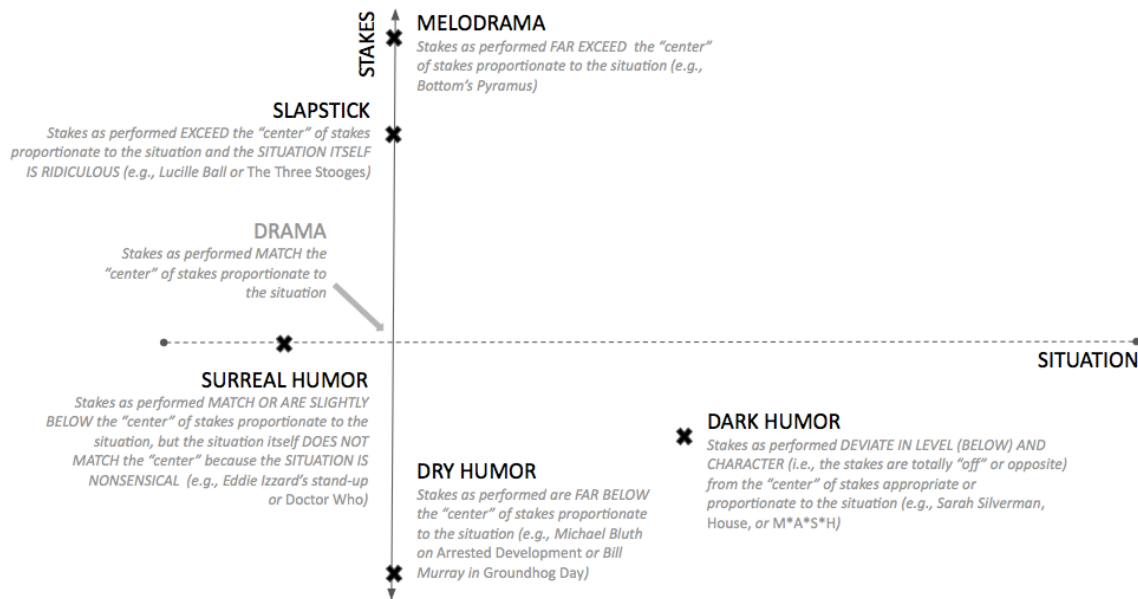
STAKES

MELODRAMA
Stakes as performed FAR EXCEED the "center" of stakes proportionate to the situation (e.g., Bottom's Pyramus)

SLAPSTICK
Stakes as performed EXCEED the "center" of stakes proportionate to the situation and the SITUATION ITSELF IS RIDICULOUS (e.g., Lucille Ball or The Three Stooges)

DRAMA
Stakes as performed MATCH the "center" of stakes proportionate to the situation

SITUATION

SURREAL HUMOR
Stakes as performed MATCH OR ARE SLIGHTLY BELOW the "center" of stakes proportionate to the situation, but the situation itself DOES NOT MATCH the "center" because the SITUATION IS NONSENSICAL (e.g., Eddie Izzard's stand-up or Doctor Who)

DRY HUMOR
Stakes as performed are FAR BELOW the "center" of stakes proportionate to the situation (e.g., Michael Bluth on Arrested Development or Bill Murray in Groundhog Day)

DARK HUMOR
Stakes as performed DEVIATE IN LEVEL (BELOW) AND CHARACTER (i.e., the stakes are totally "off" or opposite) from the "center" of stakes appropriate or proportionate to the situation (e.g., Sarah Silverman, House, or M*A*S*H)